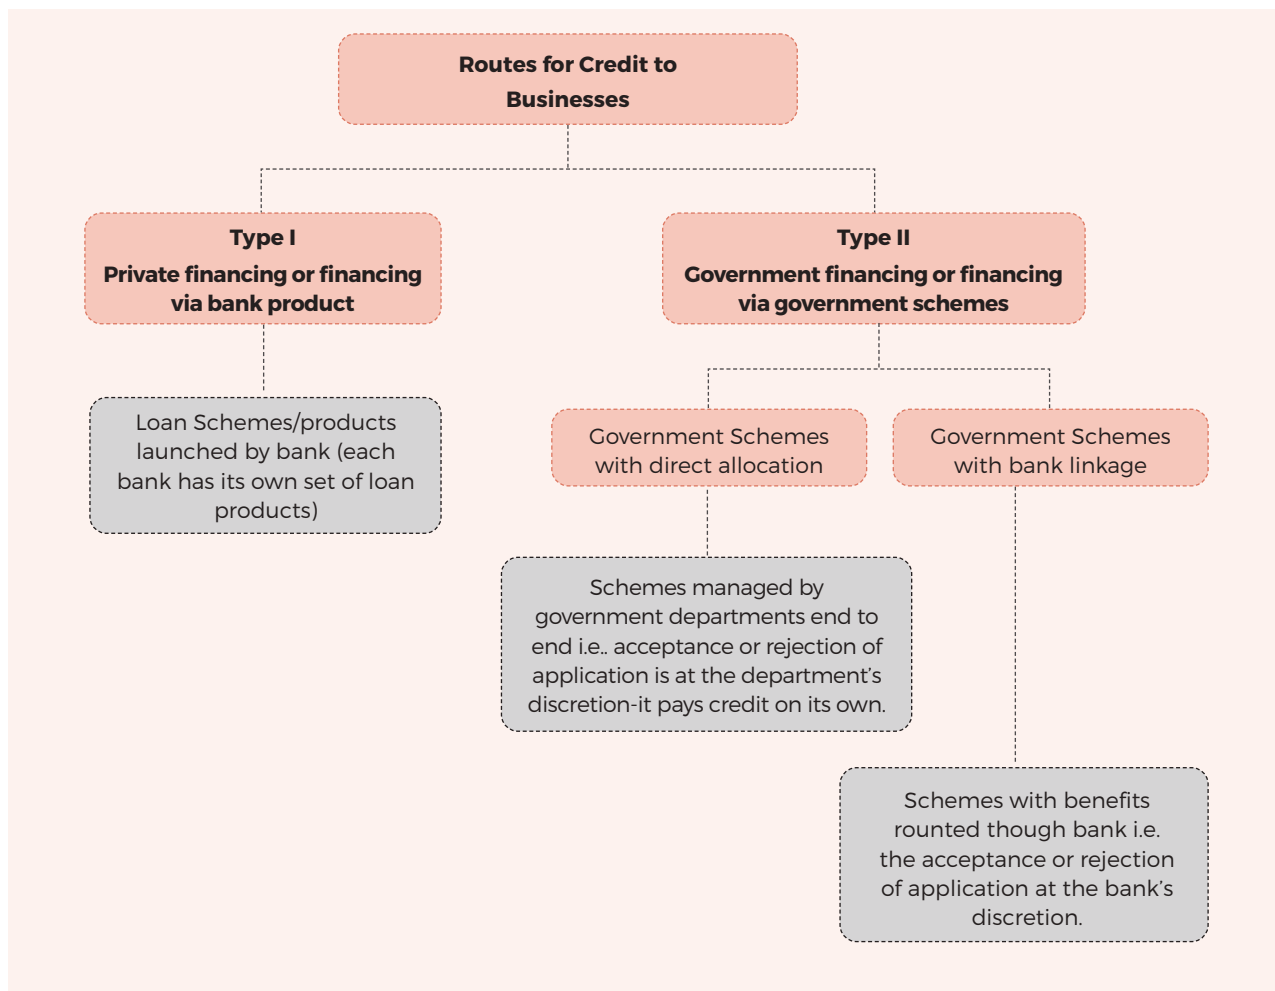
Routes for Credit to Businesses

Type I
Private financing or financing via bank product

Type II
Government financing or financing via government schemes

Loan Schemes/products launched by bank (each bank has its own set of loan products)

Government Schemes with direct allocation

Government Schemes with bank linkage

Schemes managed by government departments end to end i.e.. acceptance or rejection of application is at the department's discretion-it pays credit on its own.

Schemes with benefits rounted though bank i.e. the acceptance or rejection of application at the bank's discretion.